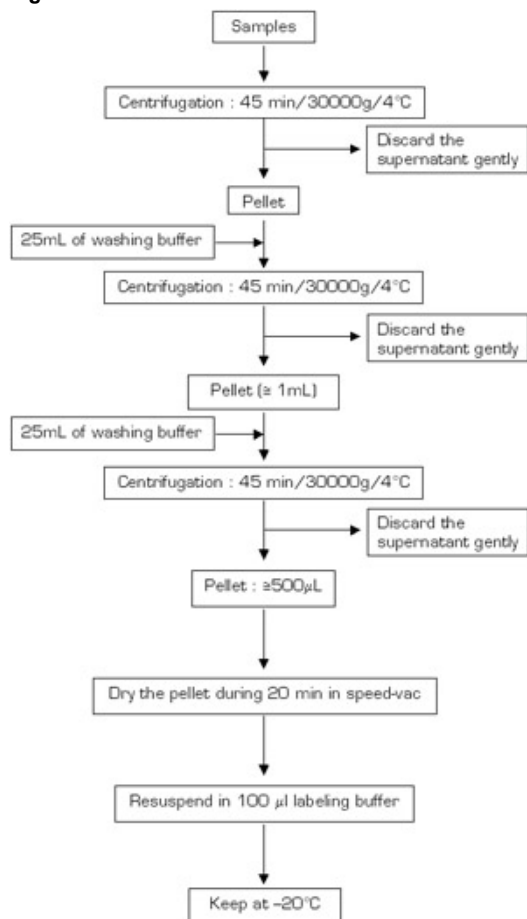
Samples

Centrifugation : 45 min/30000g/4°C

Discard the supernatant gently

Pellet

25mL of washing buffer

Centrifugation : 45 min/30000g/4°C

Discard the supernatant gently

Pellet (≅ 1mL)

25mL of washing buffer

Centrifugation : 45 min/30000g/4°C

Discard the supernatant gently

Pellet : ≅500µL

Dry the pellet during 20 min in speed-vac

Resuspend in 100 µl labeling buffer

Keep at −20°C